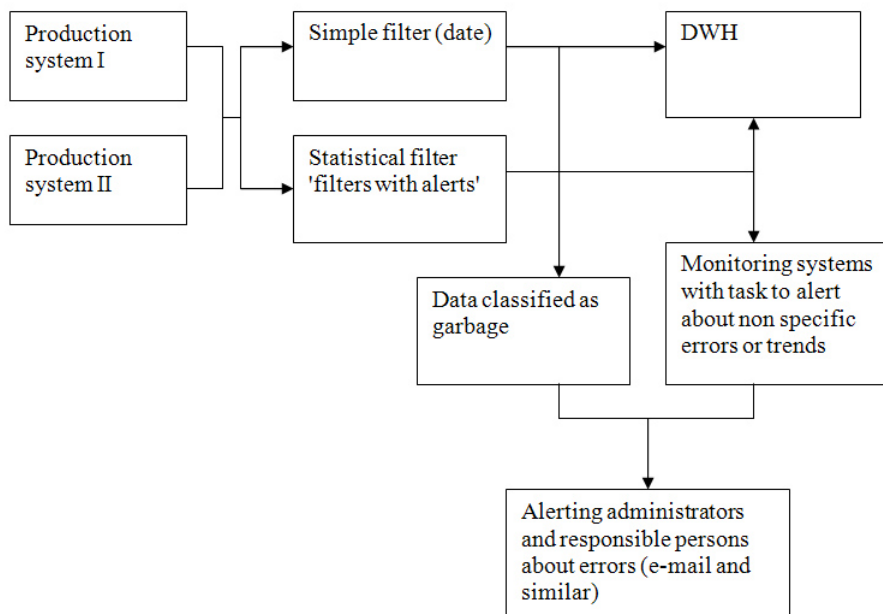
Production system I

Production system II

Simple filter (date)

Statistical filter 'filters with alerts'

DWH

Data classified as garbage

Monitoring systems with task to alert about non specific errors or trends

Alerting administrators and responsible persons about errors (e-mail and similar)